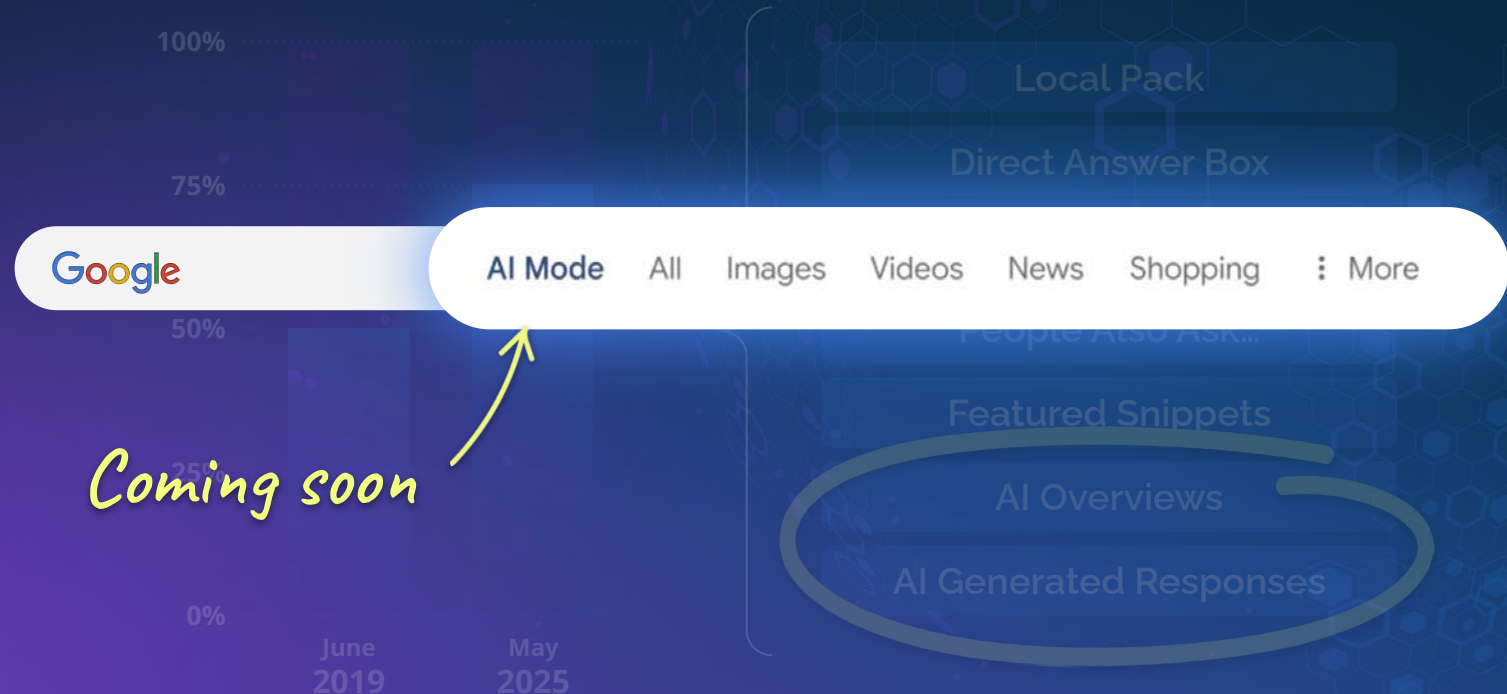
100%

75%

50%

25%

0%

June 2019

May 2025

Local Pack

Direct Answer Box

People Also Ask...

Featured Snippets

AI Overviews

AI Generated Responses

Google

AI Mode All Images Videos News Shopping ⋮ More

Coming soon